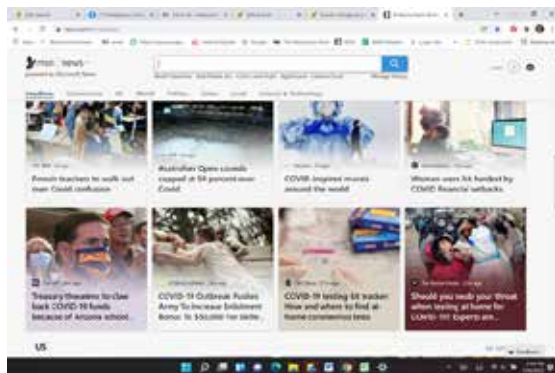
msn news

Headlines

French teachers to walk out over Covid confusion

Australian Open crowds capped at 50 percent over Covid

COVID-inspired murals around the world

Women were hit hardest by COVID financial setbacks

Treasury threatens to claw back COVID-19 funds because of Arizona school...

COVID-19 Outbreak Pushes Army To Increase Enlistment Bonus To $50,000 For Skille...

COVID-19 testing kit tracker: How and where to find at-home coronavirus tests

Should you swab your throat when testing at home for COVID-19? Experts are...

US

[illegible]